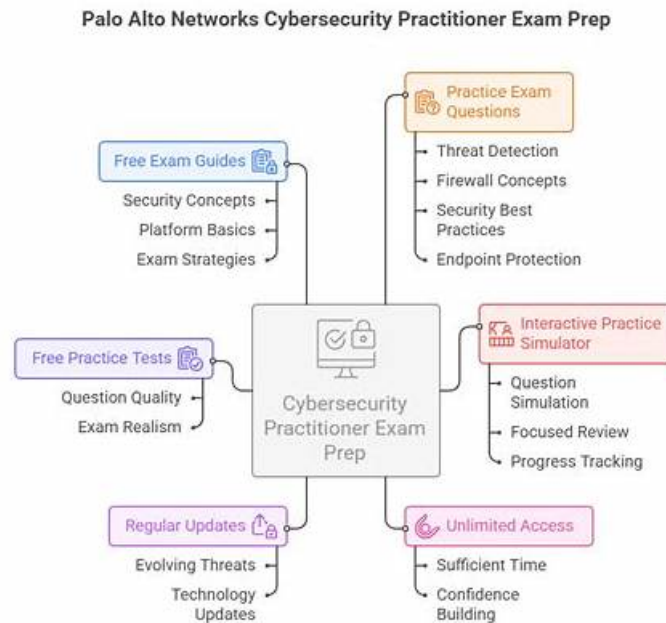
Palo Alto Networks Cybersecurity Practitioner Exam Prep

Practice Exam Questions

Threat Detection

Firewall Concepts

Security Best Practices

Endpoint Protection

Free Exam Guides

Security Concepts

Platform Basics

Exam Strategies

Interactive Practice Simulator

Question Simulation

Focused Review

Progress Tracking

Free Practice Tests

Question Quality

Exam Realism

Cybersecurity Practitioner Exam Prep

Regular Updates

Evolving Threats

Technology Updates

Unlimited Access

Sufficient Time

Confidence Building